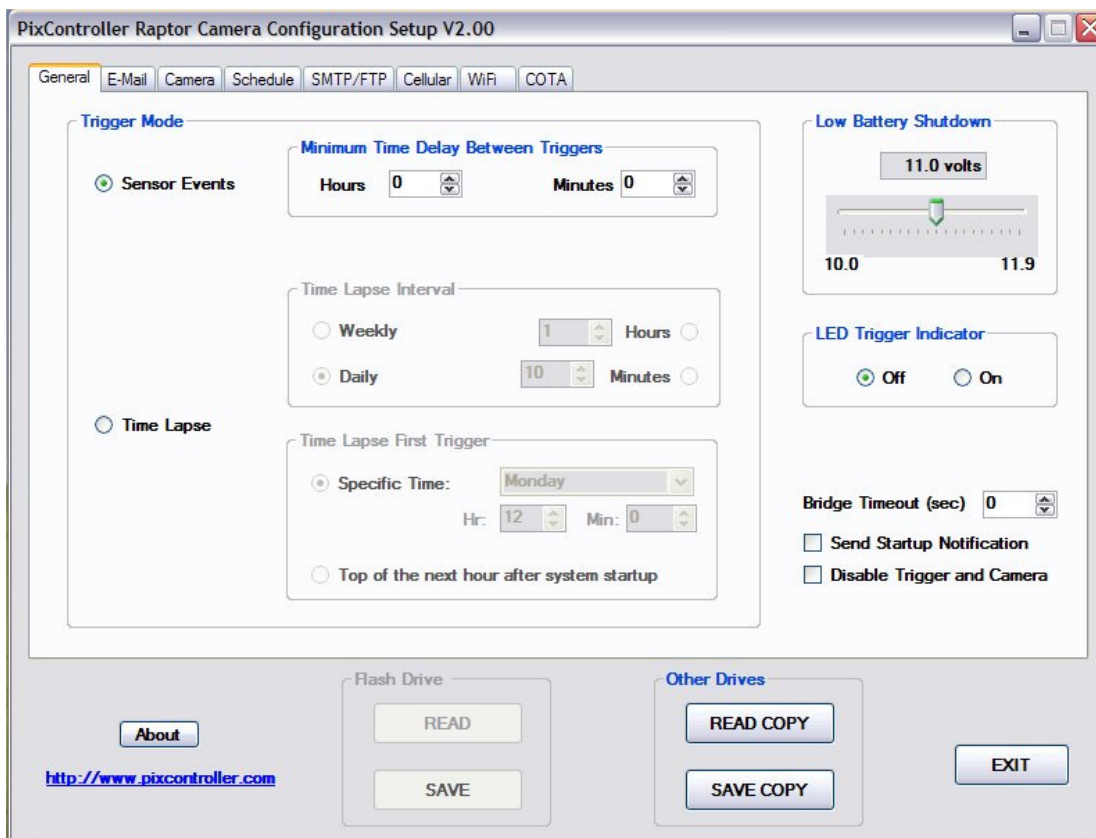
PixController Raptor Camera Configuration Setup V2.00

General | E-Mail | Camera | Schedule | SMTP/FTP | Cellular | WiFi | COTA

Trigger Mode

Minimum Time Delay Between Triggers

Sensor Events

Hours 0

Minutes 0

Time Lapse Interval

Weekly

1

Hours

Daily

10

Minutes

Time Lapse

Time Lapse First Trigger

Specific Time:

Monday

Hr: 12

Min: 0

Top of the next hour after system startup

Low Battery Shutdown

11.0 volts

10.0

11.9

LED Trigger Indicator

Off

On

Bridge Timeout (sec) 0

Send Startup Notification

Disable Trigger and Camera

About

http://www.pixcontroller.com

Flash Drive

READ

SAVE

Other Drives

READ COPY

SAVE COPY

EXIT